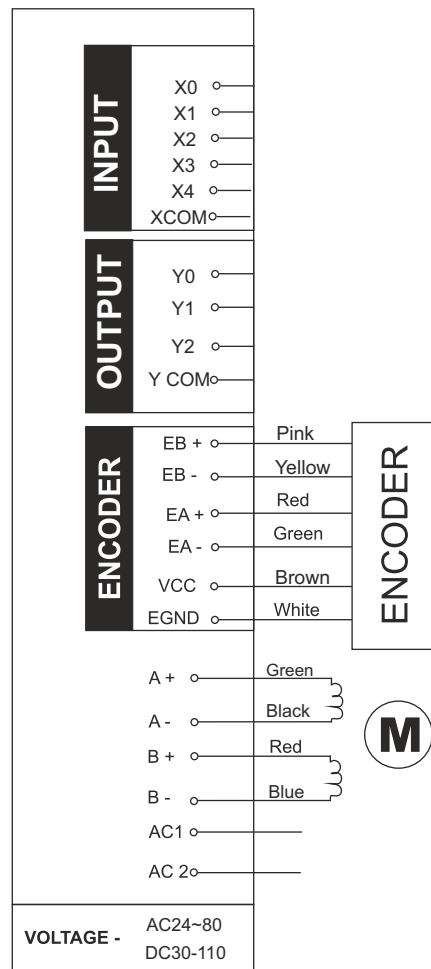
INPUT
X0
X1
X2
X3
X4
XCOM

OUTPUT
Y0
Y1
Y2
Y COM

ENCODER
EB +
EB -
EA +
EA -
VCC
EGND

Pink
Yellow
Red
Green
Brown
White

ENCODER

A +
A -
B +
B -
AC1
AC 2

Green
Black
Red
Blue

M

VOLTAGE -
AC24~80
DC30-110